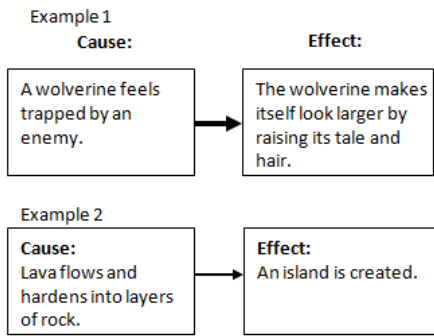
Example 1

Cause:

Effect:

A wolverine feels trapped by an enemy.

The wolverine makes itself look larger by raising its tale and hair.

Example 2

Cause:
Lava flows and hardens into layers of rock.

Effect:
An island is created.